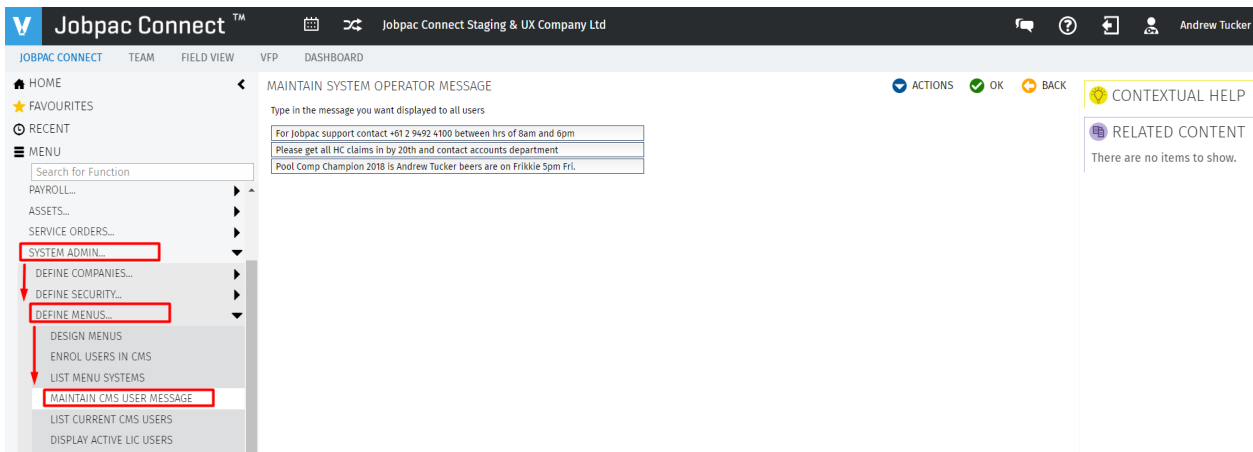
Jobpac Connect ™

Jobpac Connect Staging & UX Company Ltd

Andrew Tucker

JOBPAC CONNECT TEAM FIELD VIEW VFP DASHBOARD

HOME
FAVOURITES
RECENT
MENU
Search for Function
PAYROLL...
ASSETS...
SERVICE ORDERS...
SYSTEM ADMIN...
DEFINE COMPANIES...
DEFINE SECURITY...
DEFINE MENUS...
DESIGN MENUS
ENROL USERS IN CMS
LIST MENU SYSTEMS
MAINTAIN CMS USER MESSAGE
LIST CURRENT CMS USERS
DISPLAY ACTIVE LIC USERS

MAINTAIN SYSTEM OPERATOR MESSAGE

ACTIONS OK BACK

Type in the message you want displayed to all users

For Jobpac support contact +61 2 9492 4100 between hrs of 8am and 6pm
Please get all HC claims in by 20th and contact accounts department
Pool Comp Champion 2018 is Andrew Tucker beers are on Frikkie 5pm Fri.

CONTEXTUAL HELP

RELATED CONTENT

There are no items to show.